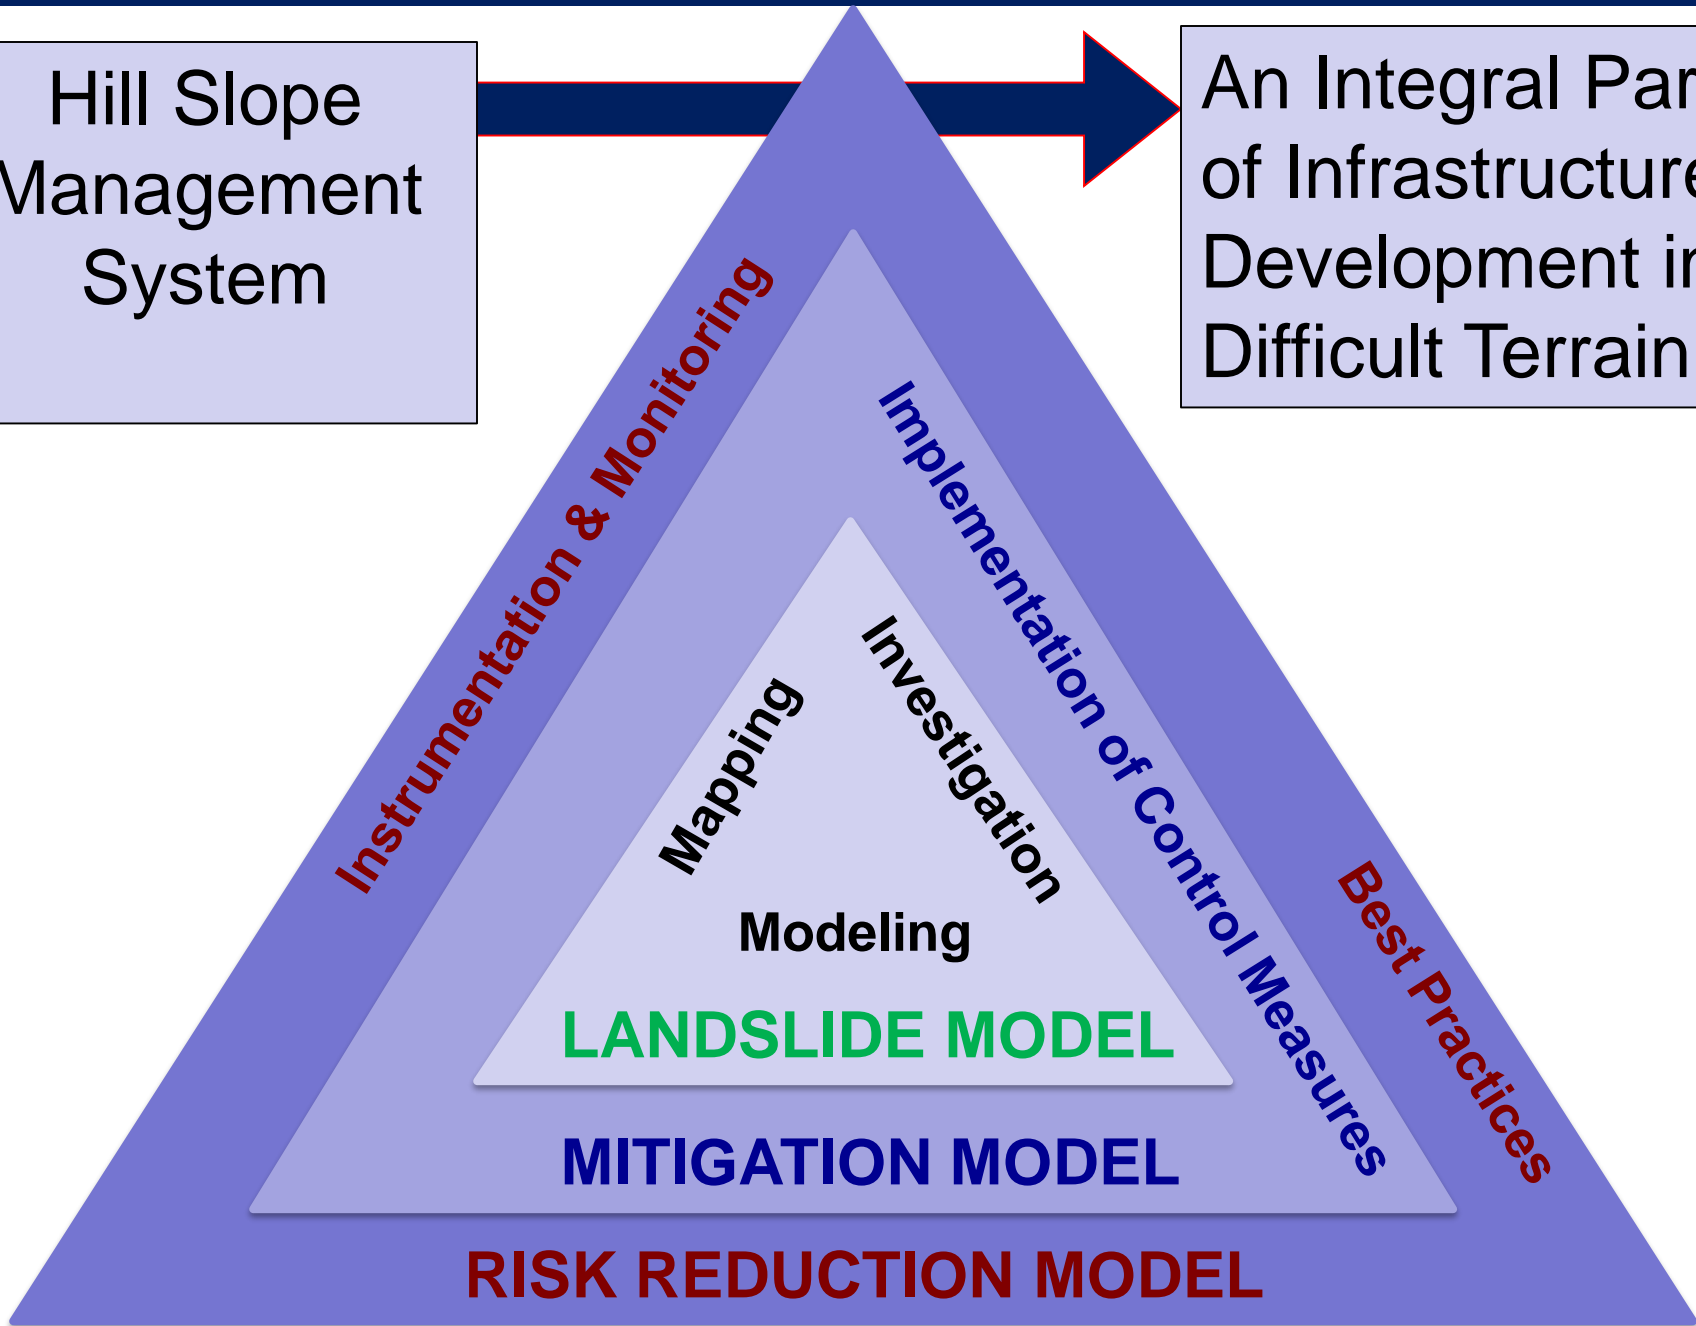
Hill Slope Management System

An Integral Par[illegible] of Infrastructur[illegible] Development i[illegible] Difficult Terrain

Instrumentation & Monitoring

Implementation of Control Measures

Best Practices

Mapping

Investigation

Modeling

LANDSLIDE MODEL

MITIGATION MODEL

RISK REDUCTION MODEL